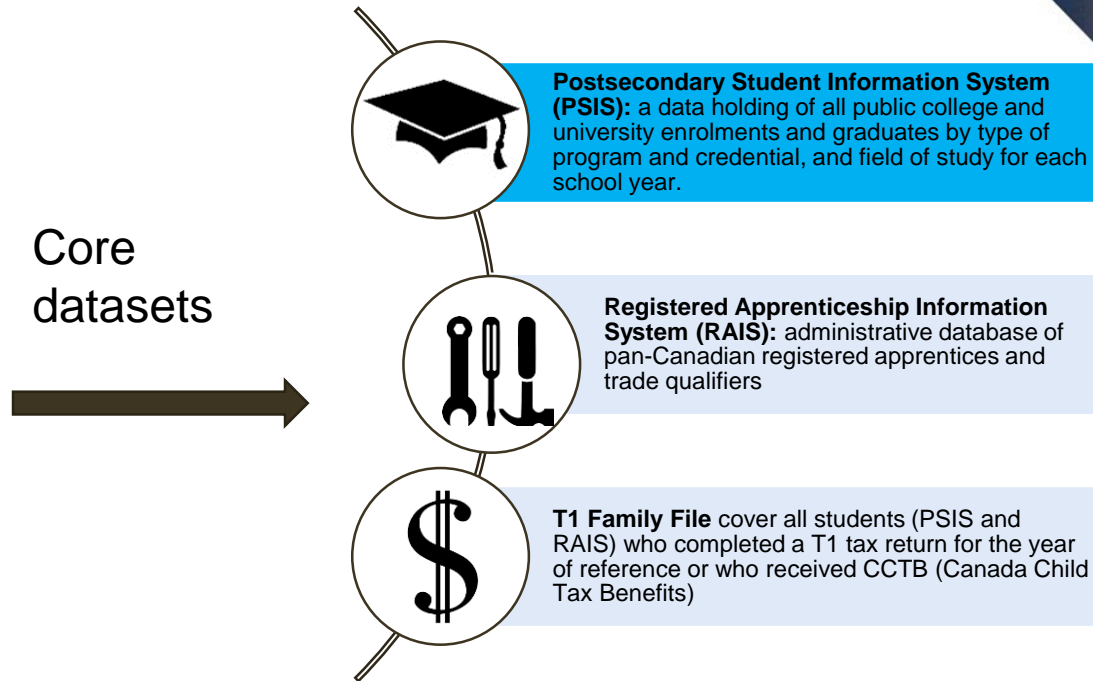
Core datasets

**Postsecondary Student Information System (PSIS):** a data holding of all public college and university enrolments and graduates by type of program and credential, and field of study for each school year.

**Registered Apprenticeship Information System (RAIS):** administrative database of pan-Canadian registered apprentices and trade qualifiers

**T1 Family File** cover all students (PSIS and RAIS) who completed a T1 tax return for the year of reference or who received CCTB (Canada Child Tax Benefits)